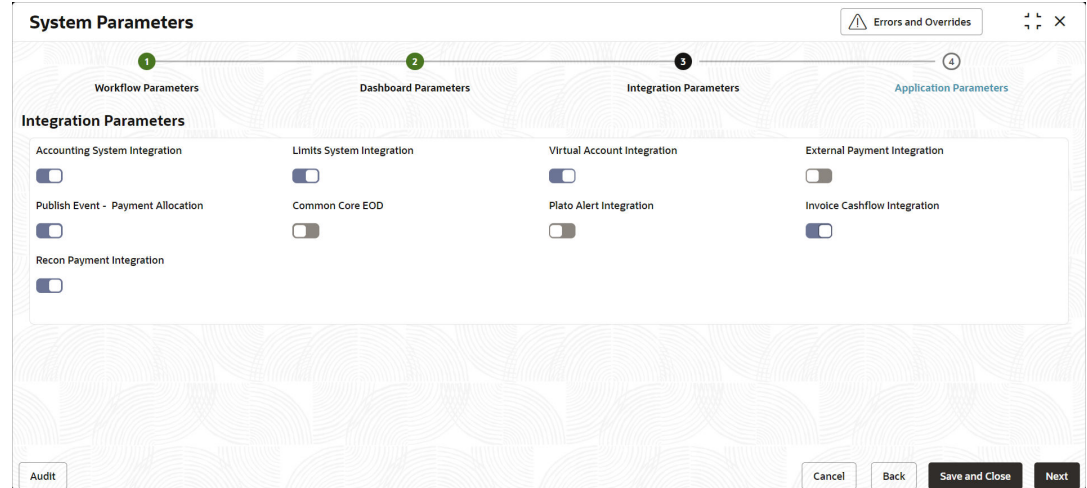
System Parameters

Errors and Overrides

1
Workflow Parameters

2
Dashboard Parameters

3
Integration Parameters

4
Application Parameters

Integration Parameters

Accounting System Integration

Limits System Integration

Virtual Account Integration

External Payment Integration

Publish Event - Payment Allocation

Common Core EOD

Plato Alert Integration

Invoice Cashflow Integration

Recon Payment Integration

Audit

Cancel

Back

Save and Close

Next